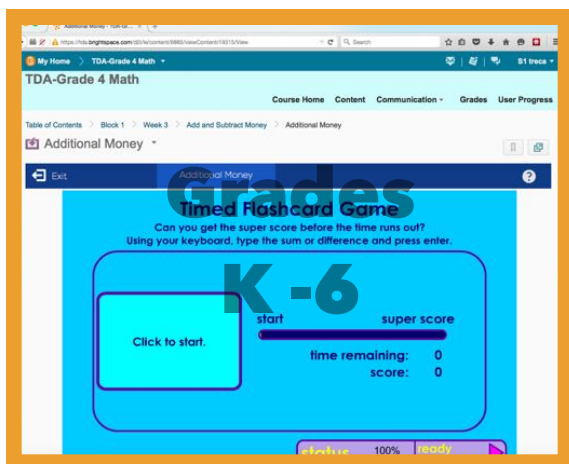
Additional Money - TDA-Gr... ×

https://tda.brightspace.com/d2l/le/content/6660/viewContent/19310/View

Search

My Home > TDA-Grade 4 Math

S1 treca

TDA-Grade 4 Math

Course Home Content Communication Grades User Progress

Table of Contents > Block 1 > Week 3 > Add and Subtract Money > Additional Money

Additional Money

Exit

Additional Money

Grades

K - 6

Timed Flashcard Game

Can you get the super score before the time runs out?
Using your keyboard, type the sum or difference and press enter.

Click to start.

start

super score

time remaining: 0

score: 0

status

100%

ready